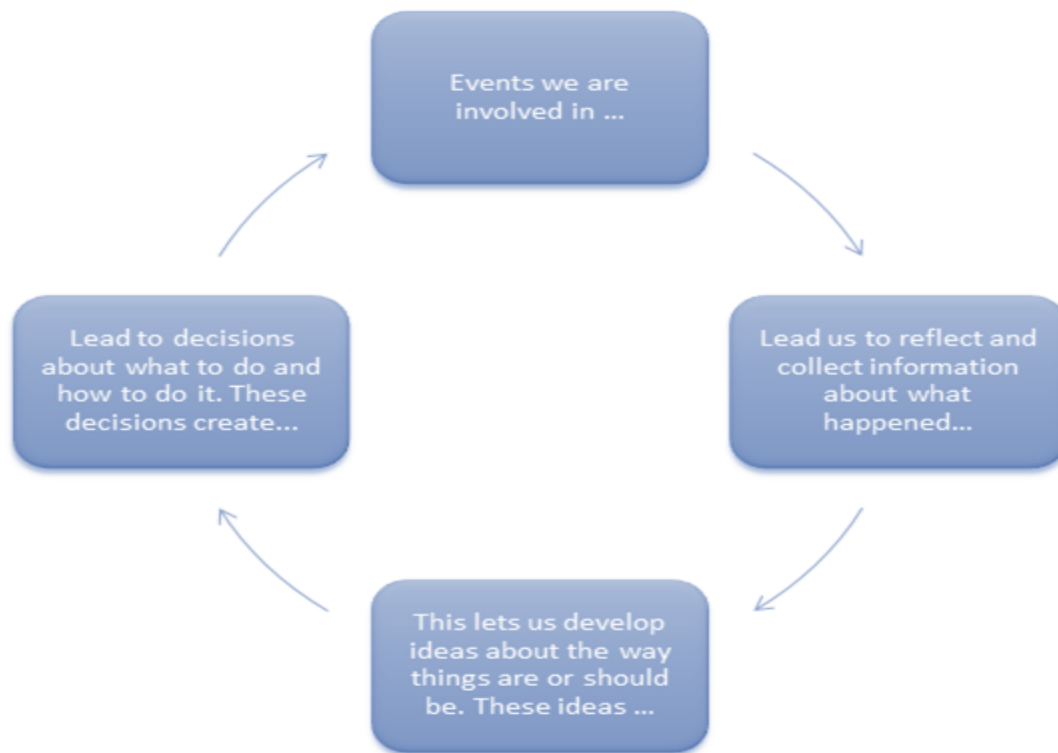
Events we are involved in ...

Lead us to reflect and collect information about what happened...

This lets us develop ideas about the way things are or should be. These ideas ...

Lead to decisions about what to do and how to do it. These decisions create...